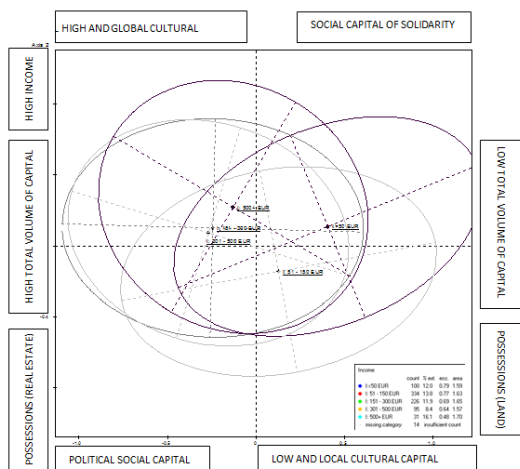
HIGH AND GLOBAL CULTURAL

SOCIAL CAPITAL OF SOLIDARITY

Axis 2

HIGH INCOME

HIGH TOTAL VOLUME OF CAPITAL

LOW TOTAL VOLUME OF CAPITAL

POSSESSIONS (REAL ESTATE)

POSSESSIONS (LAND)

I: 500+ EUR

I: <=50 EUR

I: 151 - 300 EUR

I: 301 - 500 EUR

I: 51 - 150 EUR

Income

| | count | % est | ecc | area |
|---|---|---|---|---|
| I: <=50 EUR | 100 | 12.0 | 0.79 | 1.59 |
| I: 51 - 150 EUR | 334 | 13.6 | 0.77 | 1.63 |
| I: 151 - 300 EUR | 226 | 11.9 | 0.69 | 1.65 |
| I: 301 - 500 EUR | 95 | 8.4 | 0.64 | 1.57 |
| I: 500+ EUR | 31 | 16.1 | 0.48 | 1.70 |
| missing category | 14 | insufficient count | | |

-1.0

-0.5

0

0.5

1.0

POLITICAL SOCIAL CAPITAL

LOW AND LOCAL CULTURAL CAPITAL